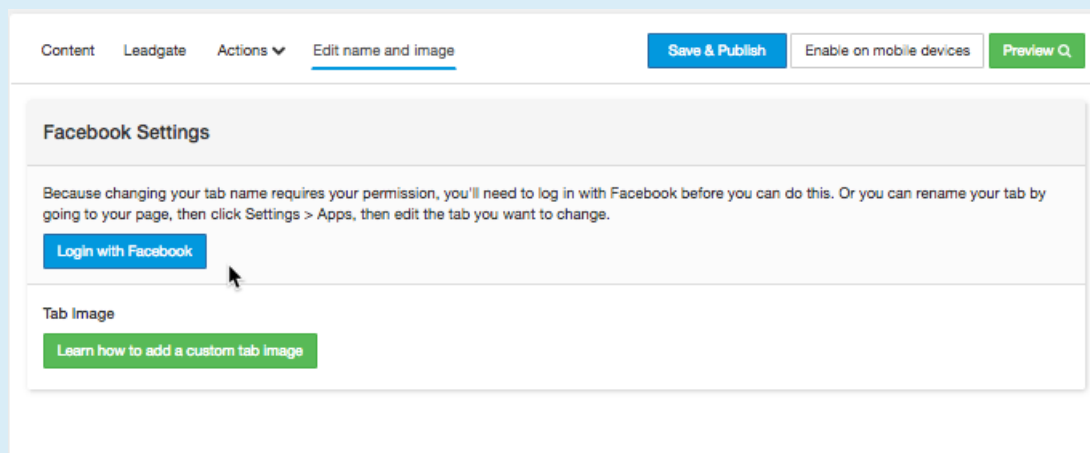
Content Leadgate Actions Edit name and image

Save & Publish Enable on mobile devices Preview

Facebook Settings

Because changing your tab name requires your permission, you'll need to log in with Facebook before you can do this. Or you can rename your tab by going to your page, then click Settings > Apps, then edit the tab you want to change.

Login with Facebook

Tab Image

Learn how to add a custom tab image